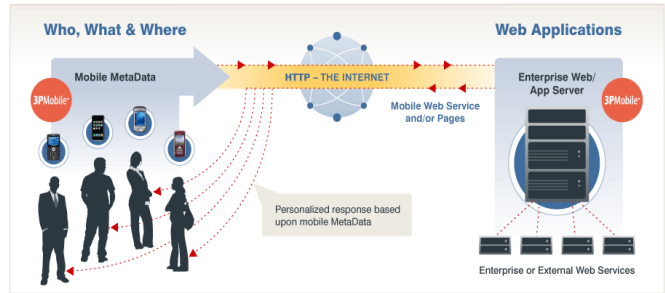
Who, What & Where

Web Applications

Mobile MetaData

HTTP – THE INTERNET

3PMobile

Enterprise Web/ App Server

3PMobile

Mobile Web Service and/or Pages

Personalized response based upon mobile MetaData

Enterprise or External Web Services